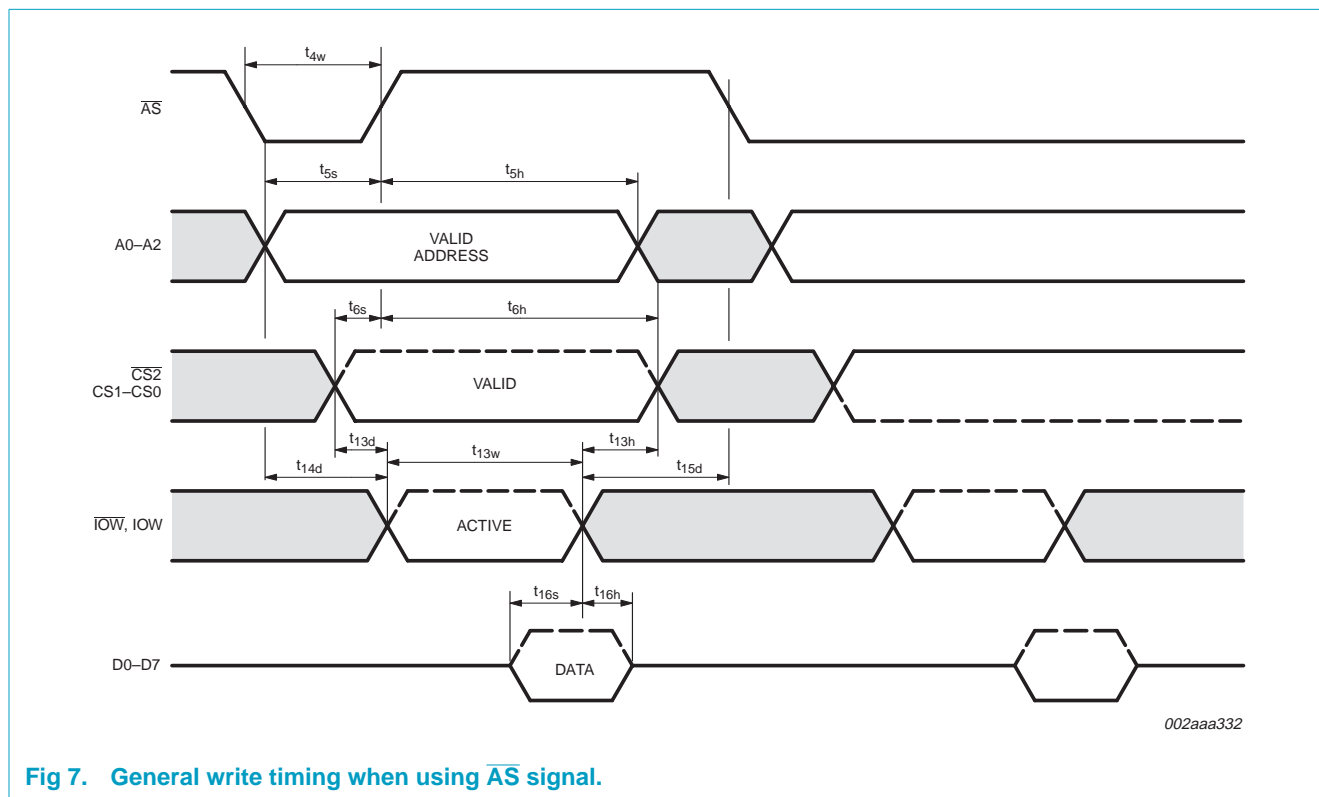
$t_{4w}$

$\overline{AS}$

$t_{5s}$

$t_{5h}$

A0–A2

VALID ADDRESS

$t_{6s}$

$t_{6h}$

$\overline{CS2}$
CS1–CS0

VALID

$t_{13d}$

$t_{13h}$

$t_{14d}$

$t_{13w}$

$t_{15d}$

$\overline{IOW}$, IOW

ACTIVE

$t_{16s}$

$t_{16h}$

D0–D7

DATA

002aaa332

Fig 7. General write timing when using $\overline{AS}$ signal.